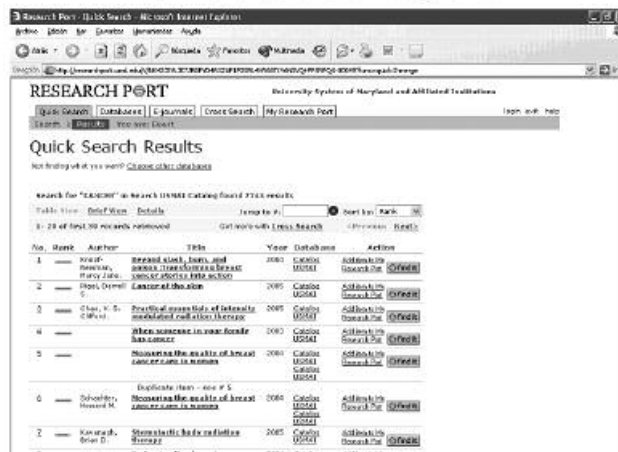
Research Port - Quick Search - Microsoft Internet Explorer

Archivo Edición Ver Favoritos Herramientas Ayuda

Atrás Búsqueda Favoritos Multimedia

Dirección http://researchport.umd.edu/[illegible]

RESEARCH PORT

University System of Maryland and Affiliated Institutions

Quick Search | Databases | E-Journals | Cross Search | My Research Port

login exit help

Search | Results | You are: Guest

Quick Search Results

Not finding what you want? Choose other databases

Search for "CANCER" in Search USMAI Catalog found 7743 results

Table View Brief View Details Jump to #: Sort by: Rank

1 - 20 of first 30 records retrieved Get more with Cross Search <Previous Next>

| No. | Rank | Author | Title | Year | Database | Action |
|---|---|---|---|---|---|---|
| 1 | | Kraut-Newman, Marcy Jane. | Beyond slash, burn, and poison: transforming breast cancer stories into action | 2003 | Catalog USMAI | Add item to My Research Port Find It |
| 2 | | Pisas, Darrell S. | Cancer of the skin | 2005 | Catalog USMAI | Add item to My Research Port Find It |
| 3 | | Chao, K. S. Clifford. | Practical essentials of intensity modulated radiation therapy | 2005 | Catalog USMAI | Add item to My Research Port Find It |
| 4 | | | When someone in your family has cancer | 2003 | Catalog USMAI | Add item to My Research Port Find It |
| 5 | | | Measuring the quality of breast cancer care in women | 2004 | Catalog USMAI Catalog USMAI | Add item to My Research Port Find It |
| | | | Duplicate item - see # 5 | | | |
| 6 | | Schachter, Howard M. | Measuring the quality of breast cancer care in women | 2004 | Catalog USMAI Catalog USMAI | Add item to My Research Port Find It |
| 7 | | Kavanagh, Brian D. | Stereotactic body radiation therapy | 2005 | Catalog USMAI | Add item to My Research Port Find It |